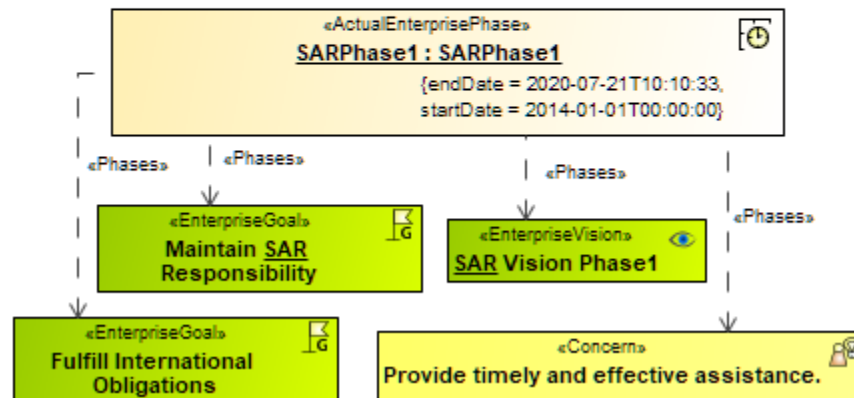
«ActualEnterprisePhase»
SARPhase1 : SARPhase1
{endDate = 2020-07-21T10:10:33,
startDate = 2014-01-01T00:00:00}

«Phases»
«Phases»
«Phases»
«Phases»

«EnterpriseGoal»
Maintain SAR Responsibility

«EnterpriseVision»
SAR Vision Phase1

«EnterpriseGoal»
Fulfill International Obligations

«Concern»
Provide timely and effective assistance.